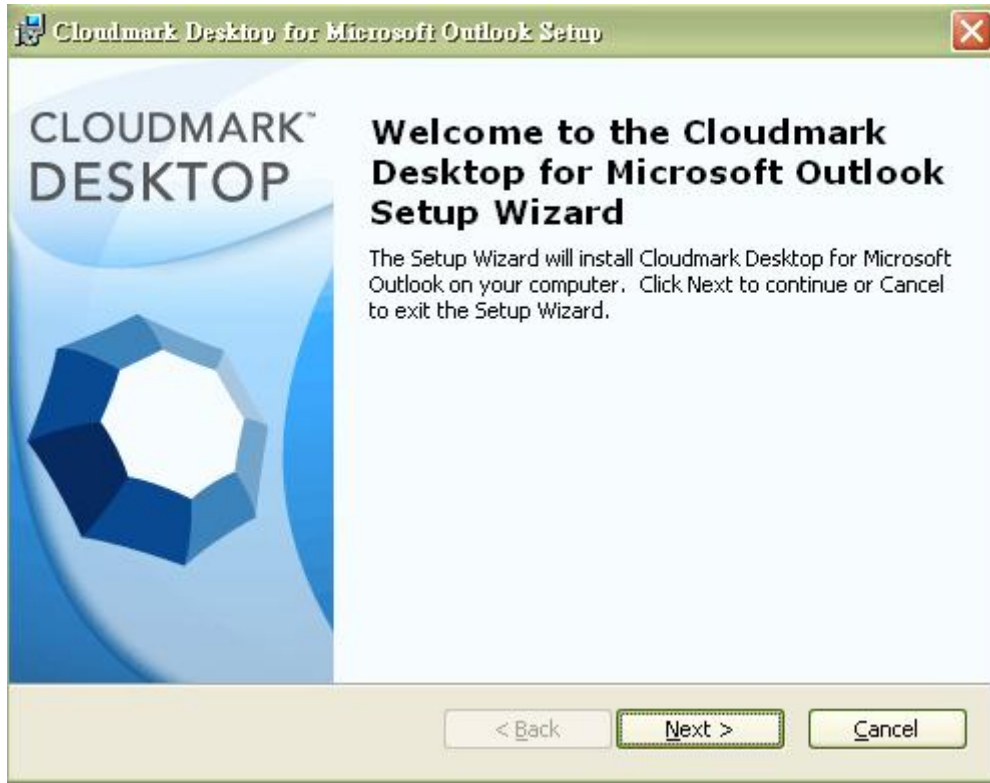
Cloudmark Desktop for Microsoft Outlook Setup

CLOUDMARK™
DESKTOP

Welcome to the Cloudmark Desktop for Microsoft Outlook Setup Wizard

The Setup Wizard will install Cloudmark Desktop for Microsoft Outlook on your computer. Click Next to continue or Cancel to exit the Setup Wizard.

< Back Next > Cancel